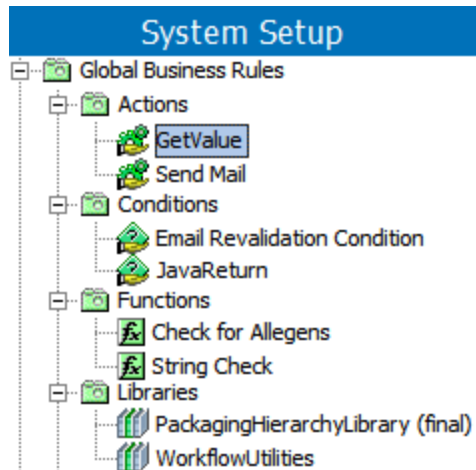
System Setup

Global Business Rules
Actions
GetValue
Send Mail
Conditions
Email Revalidation Condition
JavaReturn
Functions
Check for Allegens
String Check
Libraries
PackagingHierarchyLibrary (final)
WorkflowUtilities